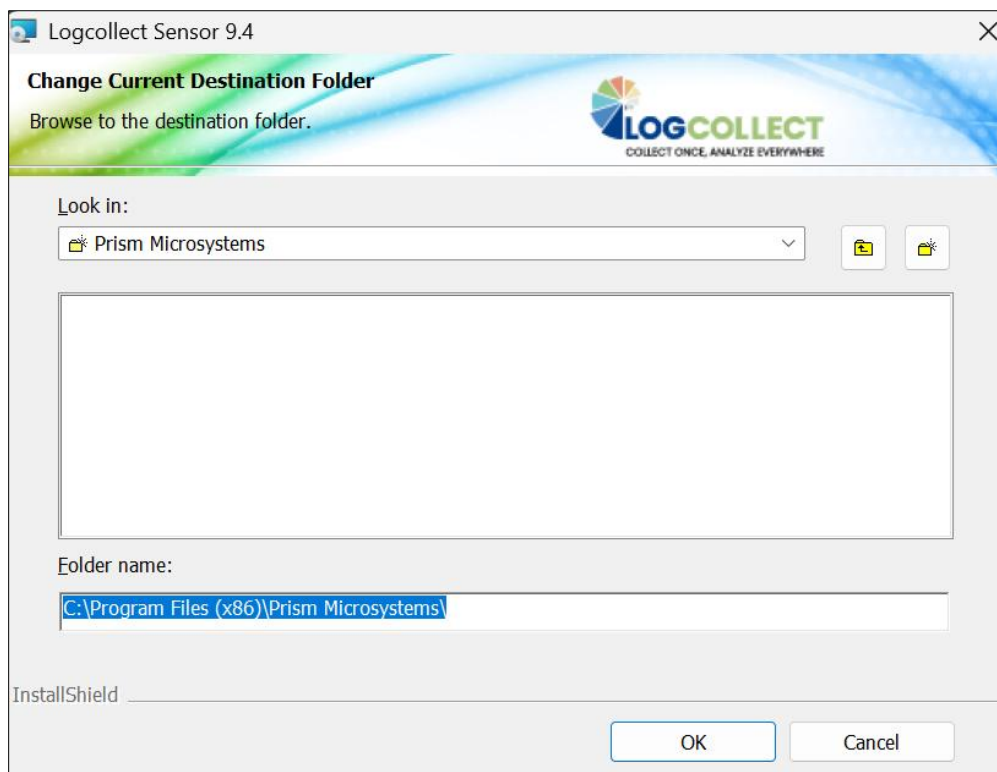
Logcollect Sensor 9.4

Change Current Destination Folder

Browse to the destination folder.

LOGCOLLECT
COLLECT ONCE, ANALYZE EVERYWHERE

Look in:

Prism Microsystems

Folder name:

C:\Program Files (x86)\Prism Microsystems\

InstallShield

OK

Cancel